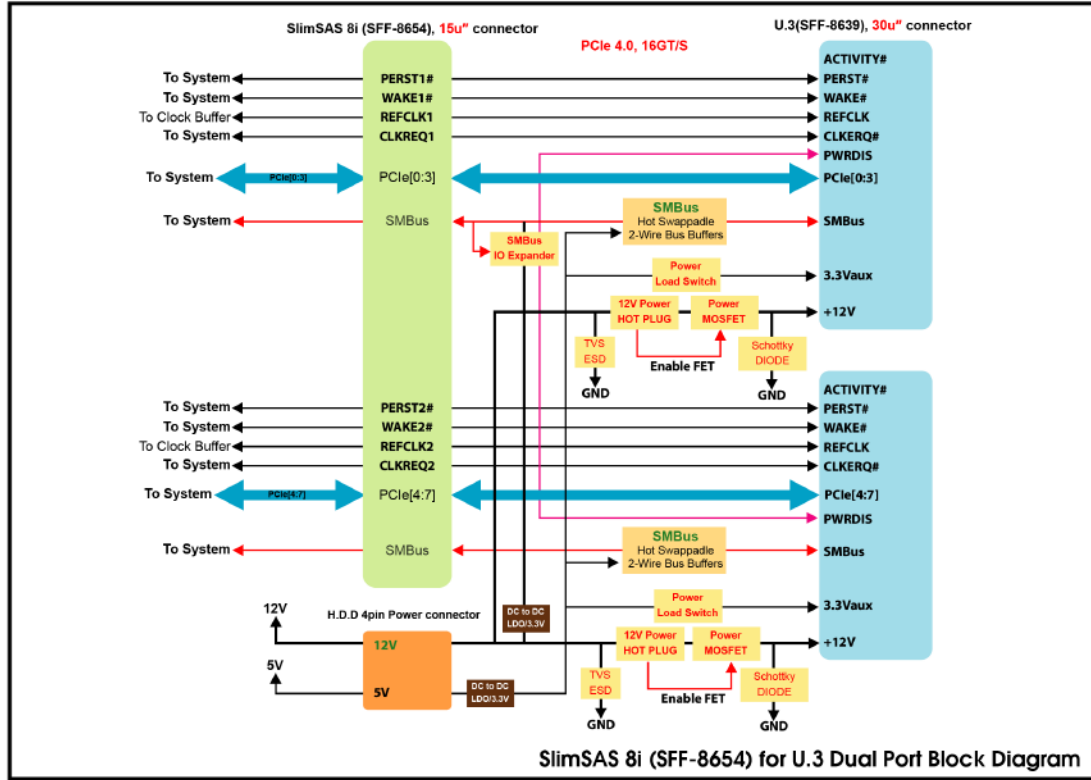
SlimSAS 8i (SFF-8654), 15u" connector

U.3(SFF-8639), 30u" connector

PCIe 4.0, 16GT/S

To System
To System
To Clock Buffer
To System

PERST1#
WAKE1#
REFCLK1
CLKREQ1

ACTIVITY#
PERST#
WAKE#
REFCLK
CLKERQ#
PWRDIS

To System
PCIe[0:3]
PCIe[0:3]
PCIe[0:3]

To System
SMBus

SMBus
Hot Swappadle
2-Wire Bus Buffers

SMBus

SMBus
IO Expander

Power
Load Switch

3.3Vaux

12V Power
HOT PLUG

Power
MOSFET

+12V

TVS
ESD

Enable FET

Schottky
DIODE

GND

GND

To System
To System
To Clock Buffer
To System

PERST2#
WAKE2#
REFCLK2
CLKREQ2

ACTIVITY#
PERST#
WAKE#
REFCLK
CLKERQ#

To System
PCIe[4:7]
PCIe[4:7]
PCIe[4:7]
PWRDIS

To System
SMBus

SMBus
Hot Swappadle
2-Wire Bus Buffers

SMBus

12V
H.D.D 4pin Power connector

DC to DC
LDO/3.3V

Power
Load Switch

3.3Vaux

12V

12V Power
HOT PLUG

Power
MOSFET

+12V

5V
5V

DC to DC
LDO/3.3V

TVS
ESD

Enable FET

Schottky
DIODE

GND

GND

SlimSAS 8i (SFF-8654) for U.3 Dual Port Block Diagram